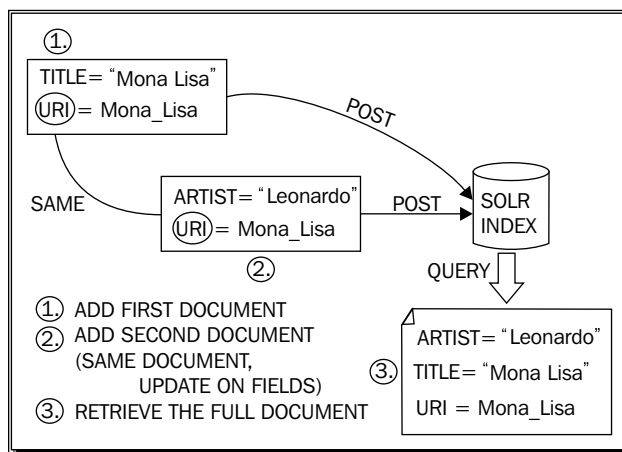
1.

TITLE= "Mona Lisa"
URI= Mona_Lisa

POST

SAME

ARTIST= "Leonardo"
URI= Mona_Lisa

POST

SOLR INDEX

2.

QUERY

1. ADD FIRST DOCUMENT
2. ADD SECOND DOCUMENT (SAME DOCUMENT, UPDATE ON FIELDS)
3. RETRIEVE THE FULL DOCUMENT

3.

ARTIST= "Leonardo"
TITLE= "Mona Lisa"
URI = Mona_Lisa